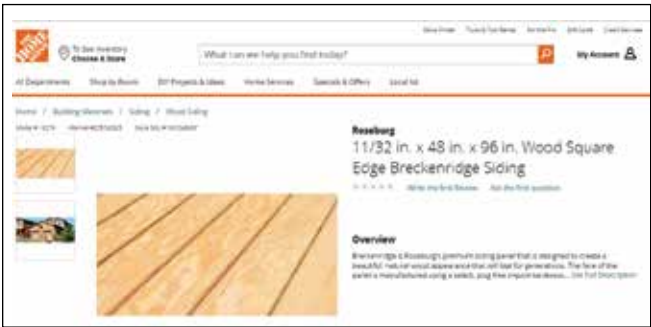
To See Inventory
Choose a Store

What can we help you find today?

My Account

All Departments   Shop by Room   DIY Projects & Ideas   Home Services   Specials & Offers   Local Ad

Home / Building Materials / Siding / Wood Siding

Roseburg
11/32 in. x 48 in. x 96 in. Wood Square Edge Breckenridge Siding

Write the First Review   Ask the first question

Overview
Breckenridge is Roseburg's premium siding panel that is designed to create a beautiful, natural wood appearance that will last for generations. The face of the panel is manufactured using a select, plug free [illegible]